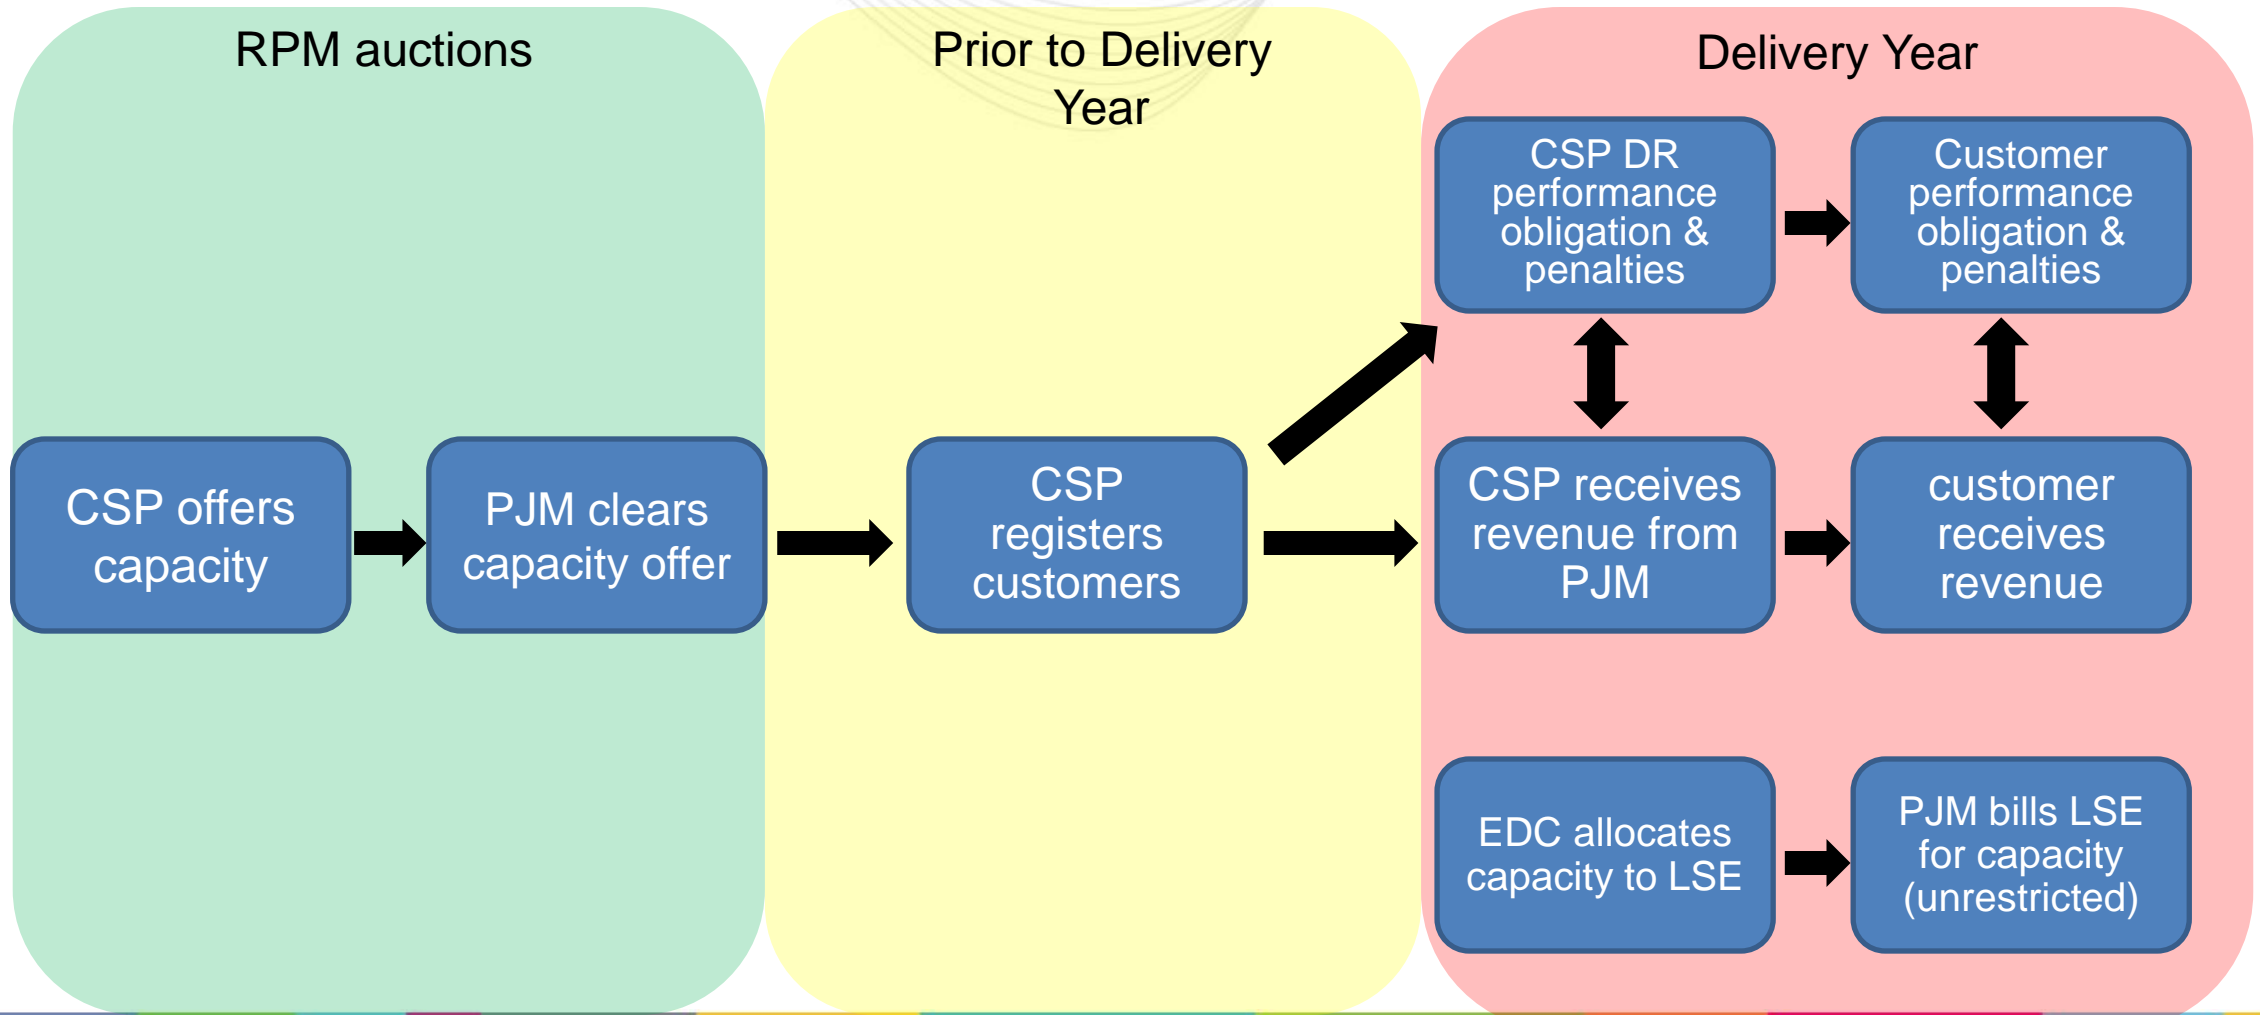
RPM auctions

Prior to Delivery Year

Delivery Year

CSP offers capacity

PJM clears capacity offer

CSP registers customers

CSP DR performance obligation & penalties

Customer performance obligation & penalties

CSP receives revenue from PJM

customer receives revenue

EDC allocates capacity to LSE

PJM bills LSE for capacity (unrestricted)